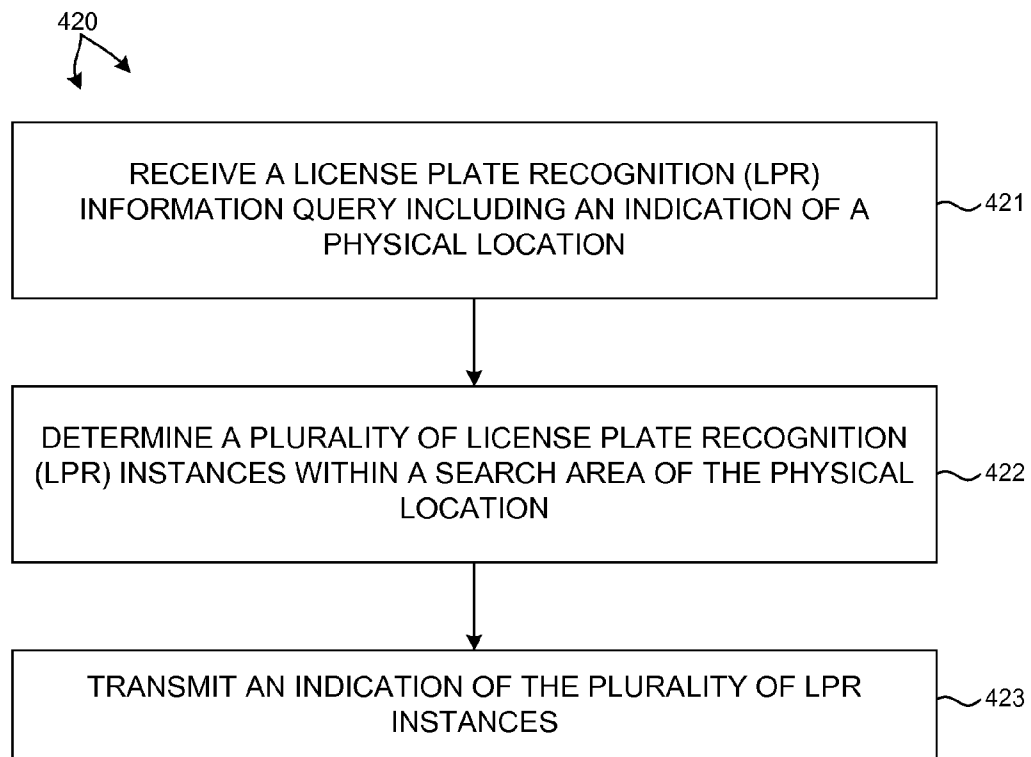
420

RECEIVE A LICENSE PLATE RECOGNITION (LPR) INFORMATION QUERY INCLUDING AN INDICATION OF A PHYSICAL LOCATION

421

DETERMINE A PLURALITY OF LICENSE PLATE RECOGNITION (LPR) INSTANCES WITHIN A SEARCH AREA OF THE PHYSICAL LOCATION

422

TRANSMIT AN INDICATION OF THE PLURALITY OF LPR INSTANCES

423